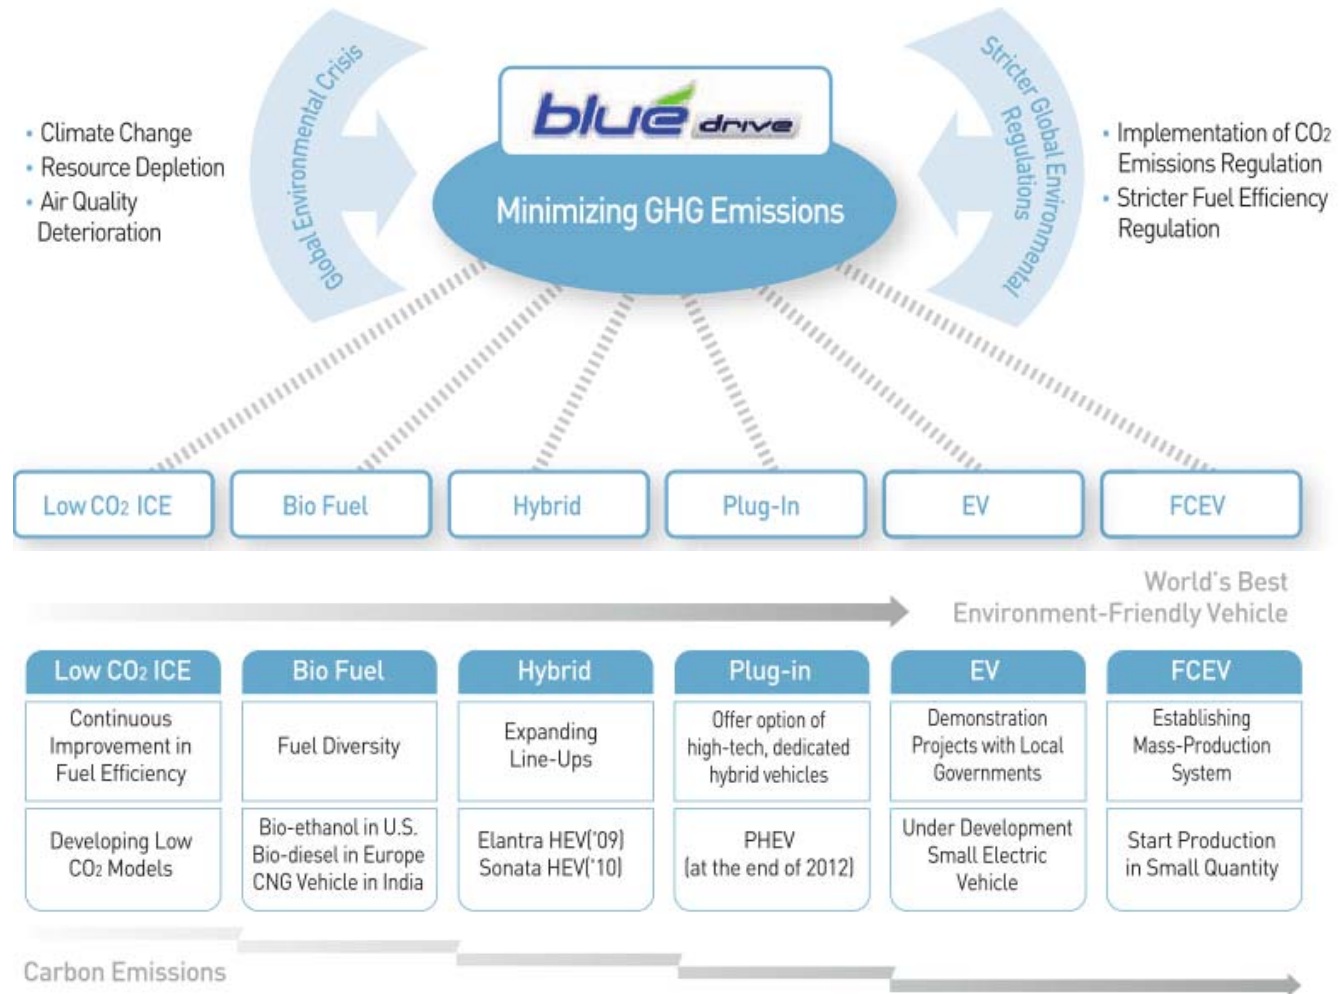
• Climate Change
• Resource Depletion
• Air Quality Deterioration

Global Environmental Crisis

blue drive

Minimizing GHG Emissions

Stricter Global Environmental Regulations

• Implementation of $CO_2$ Emissions Regulation
• Stricter Fuel Efficiency Regulation

Low $CO_2$ ICE | Bio Fuel | Hybrid | Plug-In | EV | FCEV

World's Best Environment-Friendly Vehicle

| Low $CO_2$ ICE | Bio Fuel | Hybrid | Plug-in | EV | FCEV |
|---|---|---|---|---|---|
| Continuous Improvement in Fuel Efficiency | Fuel Diversity | Expanding Line-Ups | Offer option of high-tech, dedicated hybrid vehicles | Demonstration Projects with Local Governments | Establishing Mass-Production System |
| Developing Low $CO_2$ Models | Bio-ethanol in U.S. Bio-diesel in Europe CNG Vehicle in India | Elantra HEV('09) Sonata HEV('10) | PHEV (at the end of 2012) | Under Development Small Electric Vehicle | Start Production in Small Quantity |

Carbon Emissions